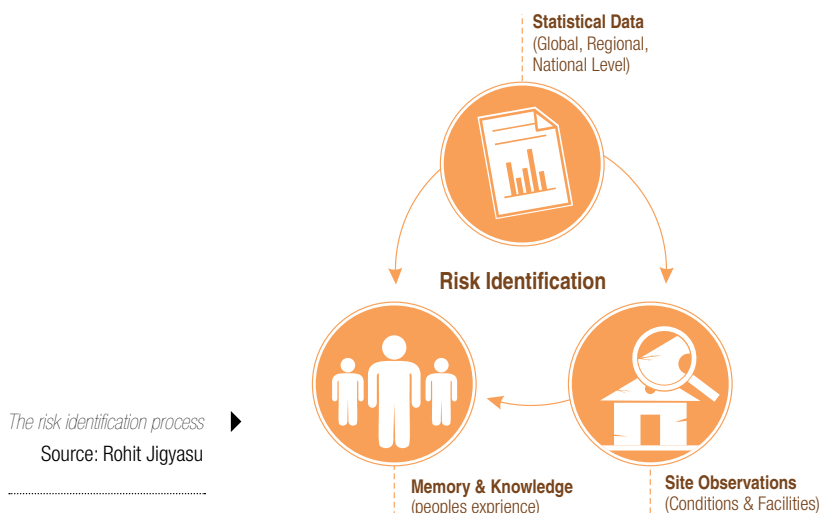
Statistical Data
(Global, Regional, National Level)

Risk Identification

Memory & Knowledge
(peoples exprience)

Site Observations
(Conditions & Facilities)

The risk identification process
Source: Rohit Jigyasu